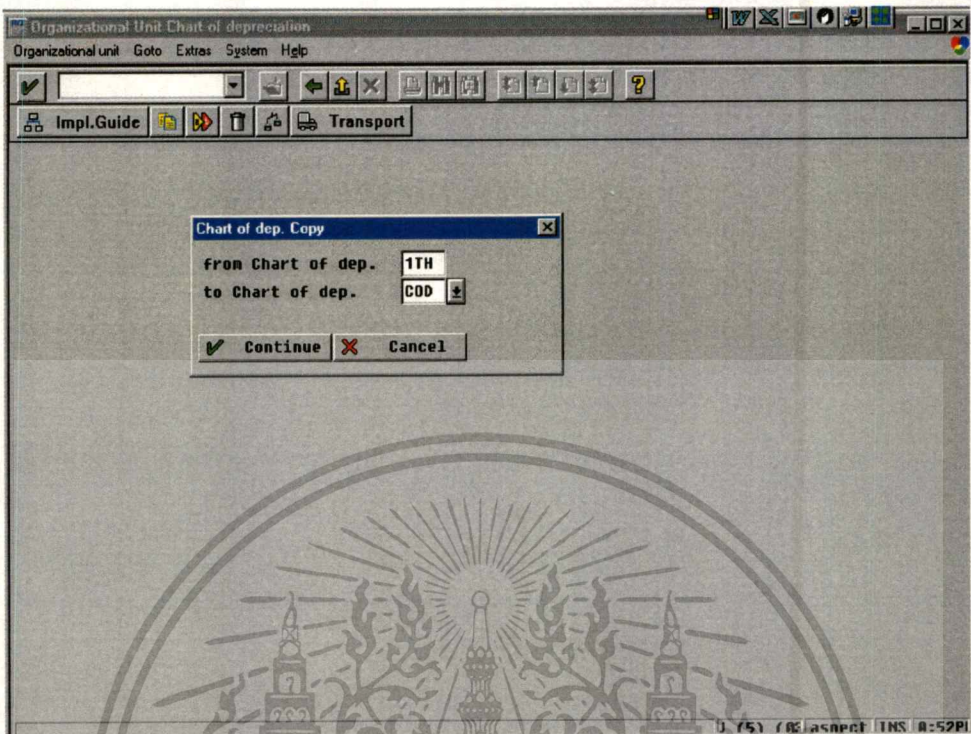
Organizational Unit Chart of depreciation

Organizational unit Goto Extras System Help

Impl.Guide Transport

Chart of dep. Copy

from Chart of dep. 1TH
to Chart of dep. COD

Continue Cancel

U (5) (8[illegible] asnect INS 8:52P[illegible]